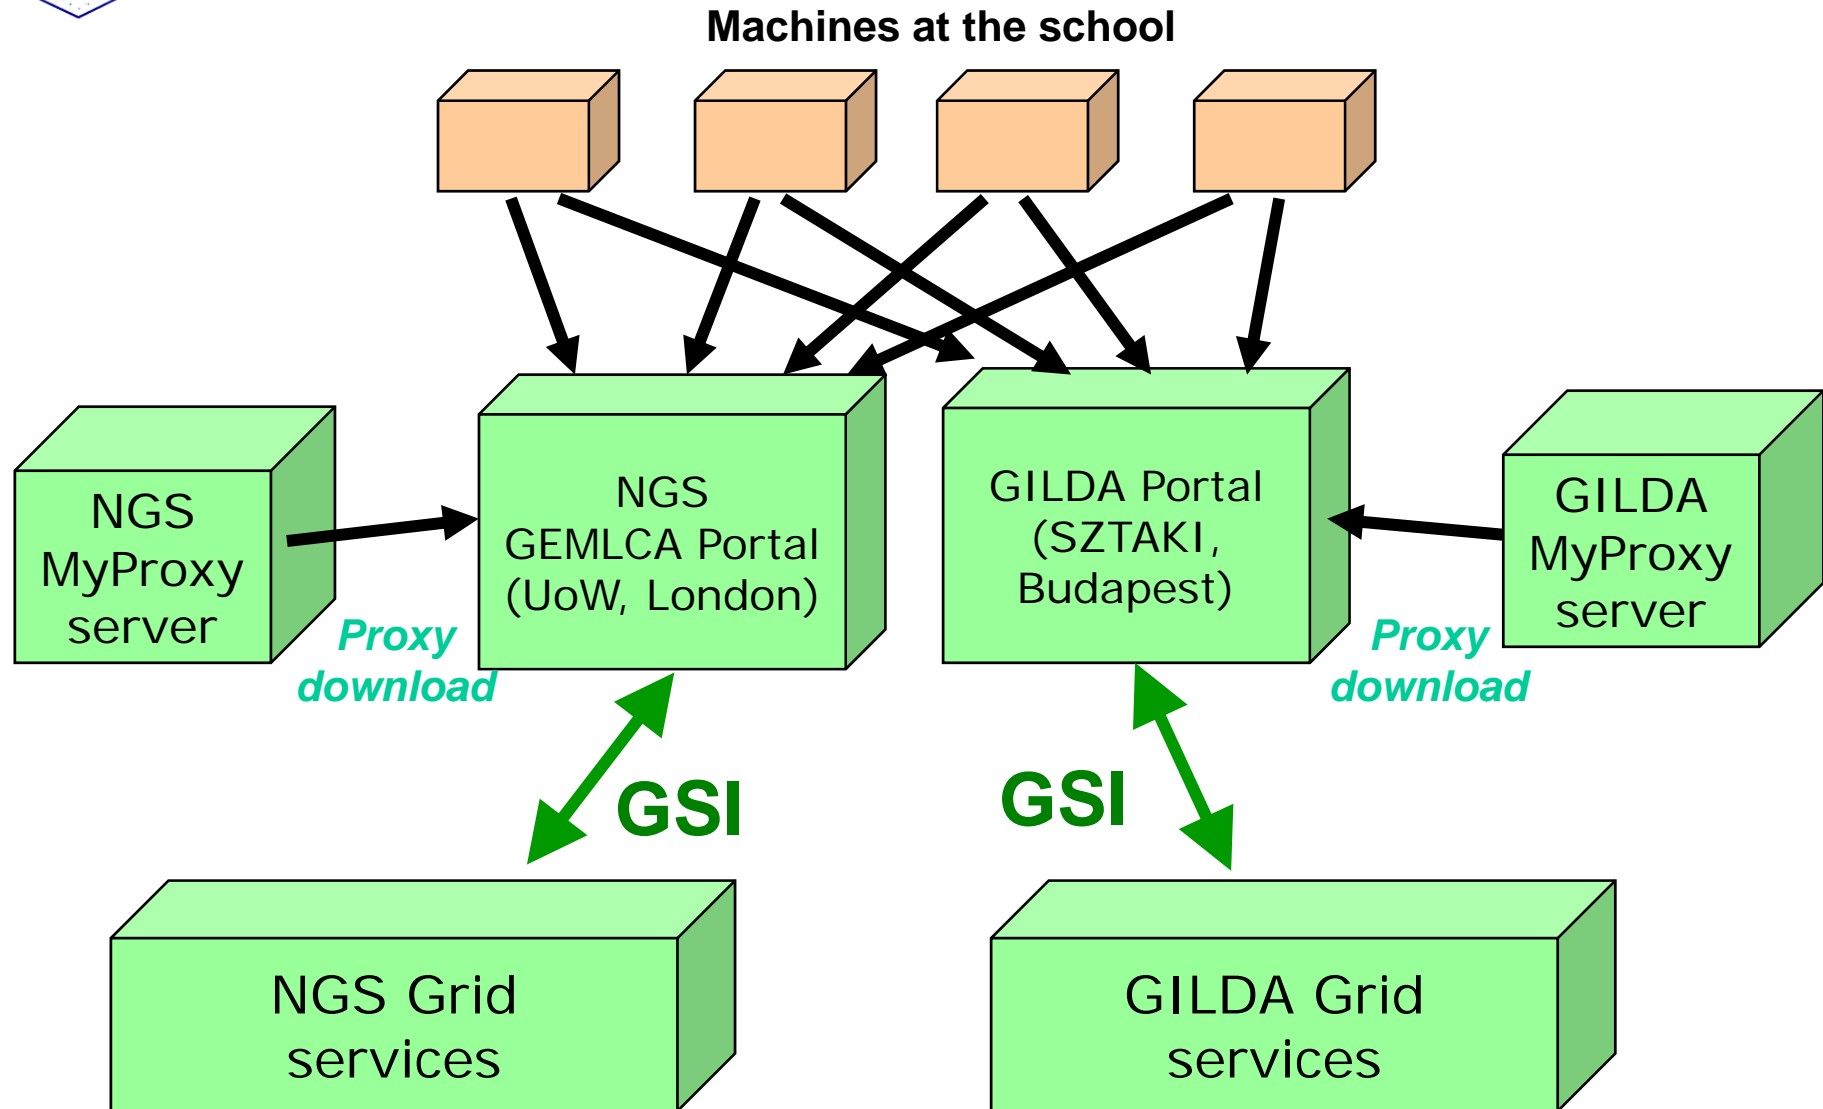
Machines at the school

NGS MyProxy server

NGS GEMLCA Portal (UoW, London)

GILDA Portal (SZTAKI, Budapest)

GILDA MyProxy server

Proxy download

Proxy download

GSI

GSI

NGS Grid services

GILDA Grid services